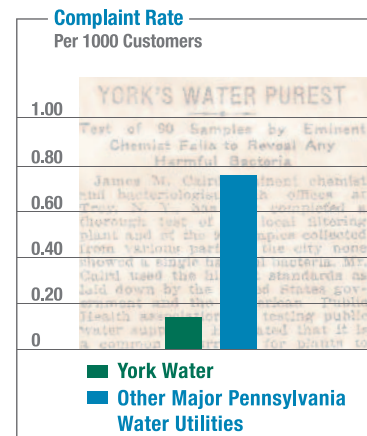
Complaint Rate
Per 1000 Customers

YORK'S WATER PUREST

Test of 90 Samples by Eminent Chemist Fails to Reveal Any Harmful Bacteria

James M. Caird, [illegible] chemist and bacteriologist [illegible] offices at Troy, N. Y., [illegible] completed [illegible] thorough test of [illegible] local filtering plant and of the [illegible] samples collected from various parts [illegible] the city none showed a single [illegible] bacteria. Mr. Caird used the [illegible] standards as laid down by the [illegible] States government and the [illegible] American Public Health association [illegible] testing public water supp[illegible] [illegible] indicated that it is a common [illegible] for plants to

1.00
0.80
0.60
0.40
0.20
0

York Water
Other Major Pennsylvania Water Utilities